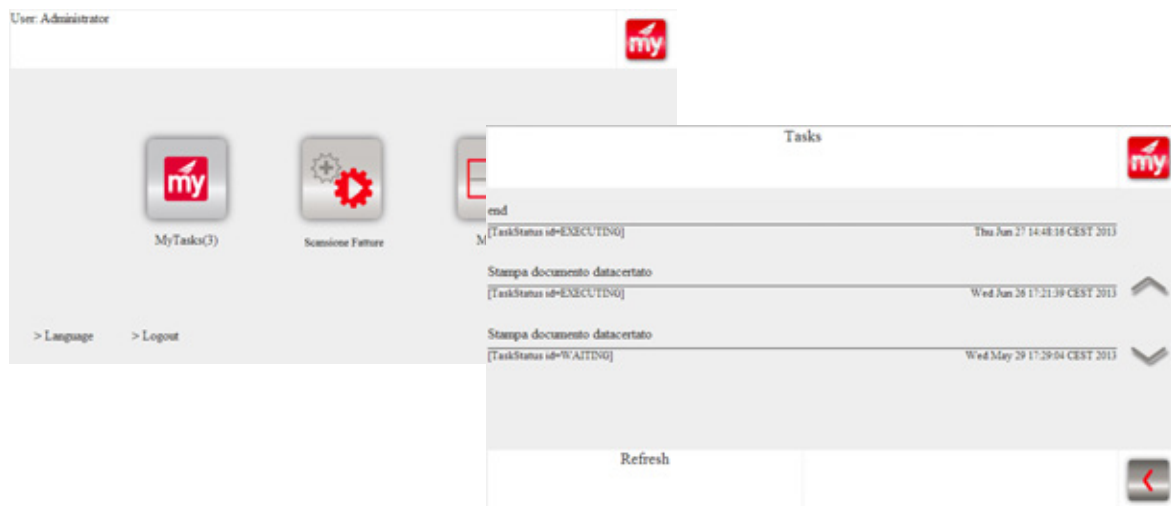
User: Administrator

my

my

MyTasks(3)

Scansione Fatture

M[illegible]

> Language

> Logout

Tasks

my

end

[TaskStatus id=EXECUTING]

Thu Jun 27 14:48:16 CEST 2013

Stampa documento datacertato

[TaskStatus id=EXECUTING]

Wed Jun 26 17:21:39 CEST 2013

Stampa documento datacertato

[TaskStatus id=WAITING]

Wed May 29 17:29:04 CEST 2013

Refresh